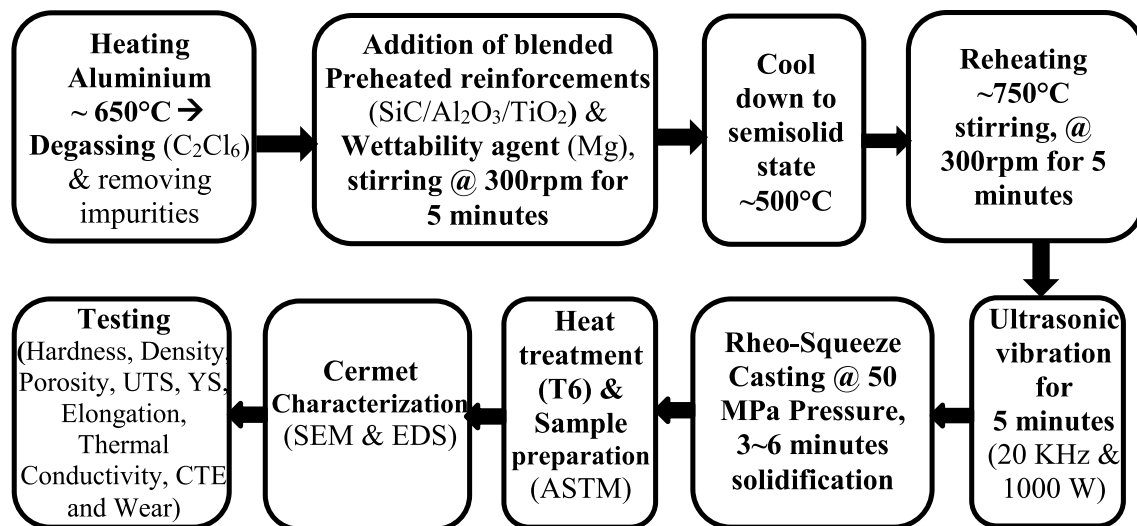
Heating Aluminium ~ 650°C → Degassing ($C_2Cl_6$) & removing impurities

Addition of blended Preheated reinforcements ($SiC/Al_2O_3/TiO_2$) & Wettability agent (Mg), stirring @ 300rpm for 5 minutes

Cool down to semisolid state ~500°C

Reheating ~750°C stirring, @ 300rpm for 5 minutes

Ultrasonic vibration for 5 minutes (20 KHz & 1000 W)

Rheo-Squeeze Casting @ 50 MPa Pressure, 3~6 minutes solidification

Heat treatment (T6) & Sample preparation (ASTM)

Cermet Characterization (SEM & EDS)

Testing (Hardness, Density, Porosity, UTS, YS, Elongation, Thermal Conductivity, CTE and Wear)